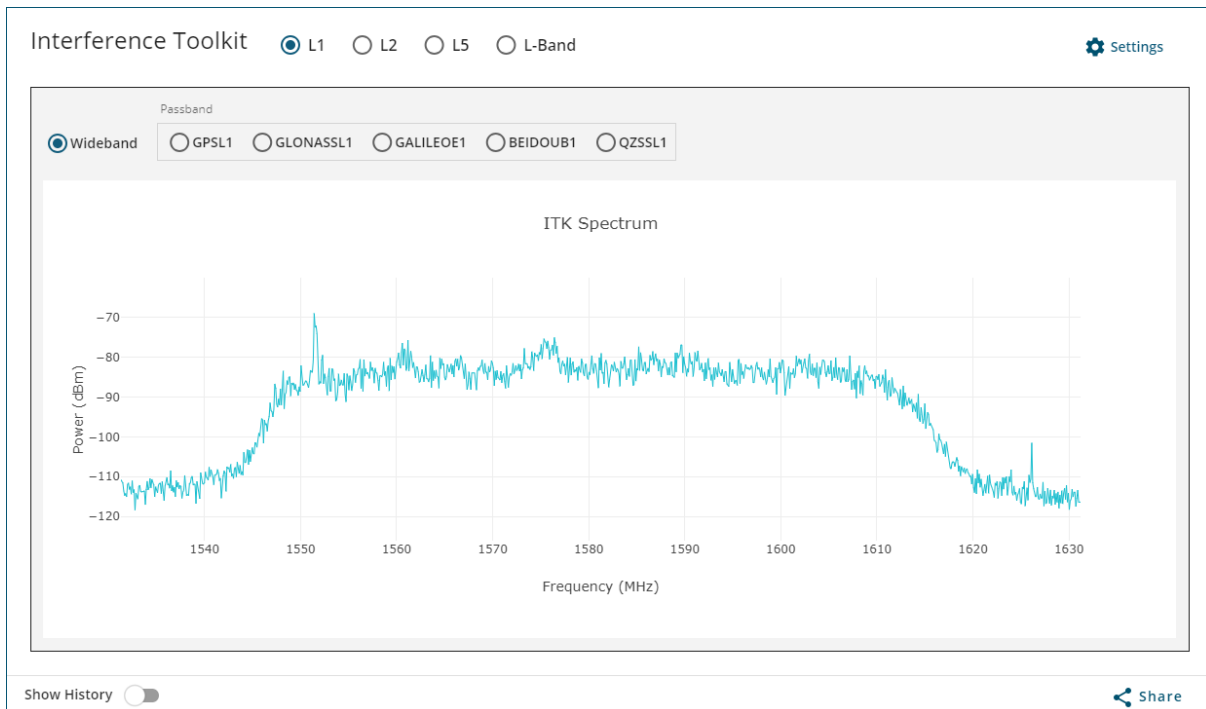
Interference Toolkit L1 L2 L5 L-Band

Settings

Passband

Wideband GPSL1 GLONASSL1 GALILEOE1 BEIDOUB1 QZSSL1

ITK Spectrum

−70
−80
−90
−100
−110
−120

Power (dBm)

1540 1550 1560 1570 1580 1590 1600 1610 1620 1630

Frequency (MHz)

Show History

Share